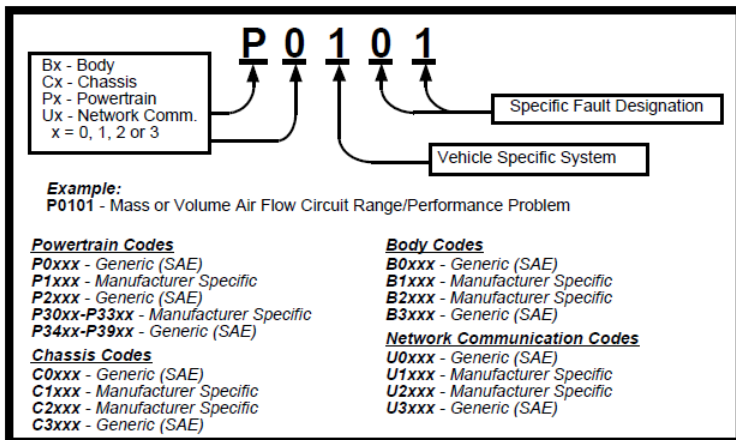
P 0 1 0 1

Bx - Body
Cx - Chassis
Px - Powertrain
Ux - Network Comm.
x = 0, 1, 2 or 3

Specific Fault Designation

Vehicle Specific System

Example:
P0101 - Mass or Volume Air Flow Circuit Range/Performance Problem

Powertrain Codes
P0xxx - Generic (SAE)
P1xxx - Manufacturer Specific
P2xxx - Generic (SAE)
P30xx-P33xx - Manufacturer Specific
P34xx-P39xx - Generic (SAE)

Chassis Codes
C0xxx - Generic (SAE)
C1xxx - Manufacturer Specific
C2xxx - Manufacturer Specific
C3xxx - Generic (SAE)

Body Codes
B0xxx - Generic (SAE)
B1xxx - Manufacturer Specific
B2xxx - Manufacturer Specific
B3xxx - Generic (SAE)

Network Communication Codes
U0xxx - Generic (SAE)
U1xxx - Manufacturer Specific
U2xxx - Manufacturer Specific
U3xxx - Generic (SAE)